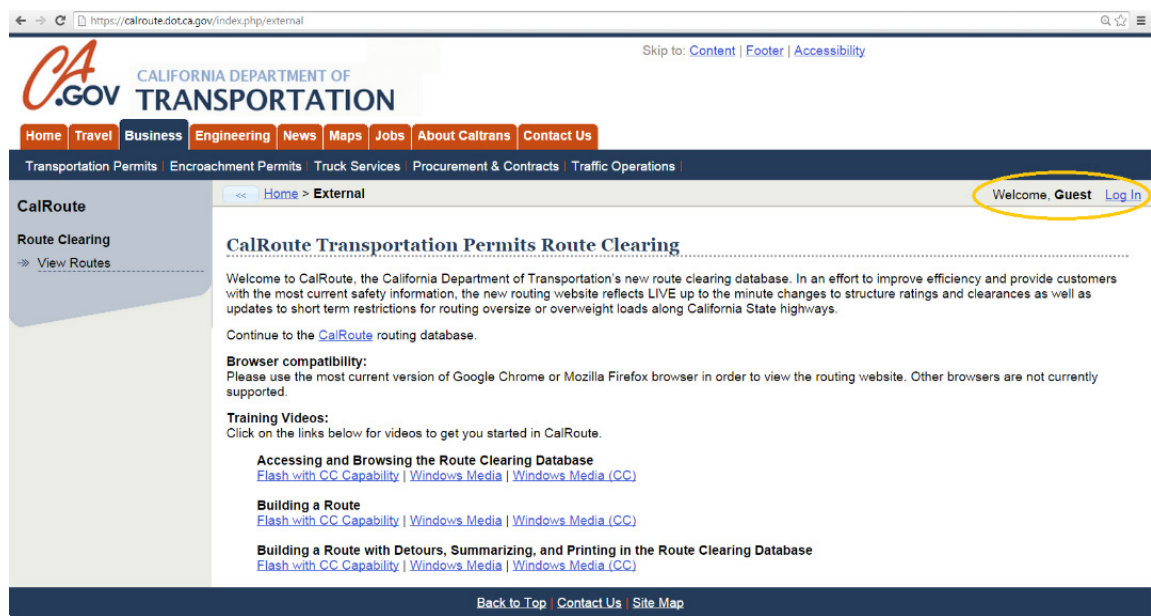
https://calroute.dot.ca.gov/index.php/external

Skip to: Content | Footer | Accessibility

CA.GOV CALIFORNIA DEPARTMENT OF TRANSPORTATION

Home | Travel | Business | Engineering | News | Maps | Jobs | About Caltrans | Contact Us

Transportation Permits | Encroachment Permits | Truck Services | Procurement & Contracts | Traffic Operations

CalRoute

Route Clearing

View Routes

<< Home > External

Welcome, Guest Log In

CalRoute Transportation Permits Route Clearing

Welcome to CalRoute, the California Department of Transportation's new route clearing database. In an effort to improve efficiency and provide customers with the most current safety information, the new routing website reflects LIVE up to the minute changes to structure ratings and clearances as well as updates to short term restrictions for routing oversize or overweight loads along California State highways.

Continue to the CalRoute routing database.

Browser compatibility:
Please use the most current version of Google Chrome or Mozilla Firefox browser in order to view the routing website. Other browsers are not currently supported.

Training Videos:
Click on the links below for videos to get you started in CalRoute.

Accessing and Browsing the Route Clearing Database
Flash with CC Capability | Windows Media | Windows Media (CC)

Building a Route
Flash with CC Capability | Windows Media | Windows Media (CC)

Building a Route with Detours, Summarizing, and Printing in the Route Clearing Database
Flash with CC Capability | Windows Media | Windows Media (CC)

Back to Top | Contact Us | Site Map